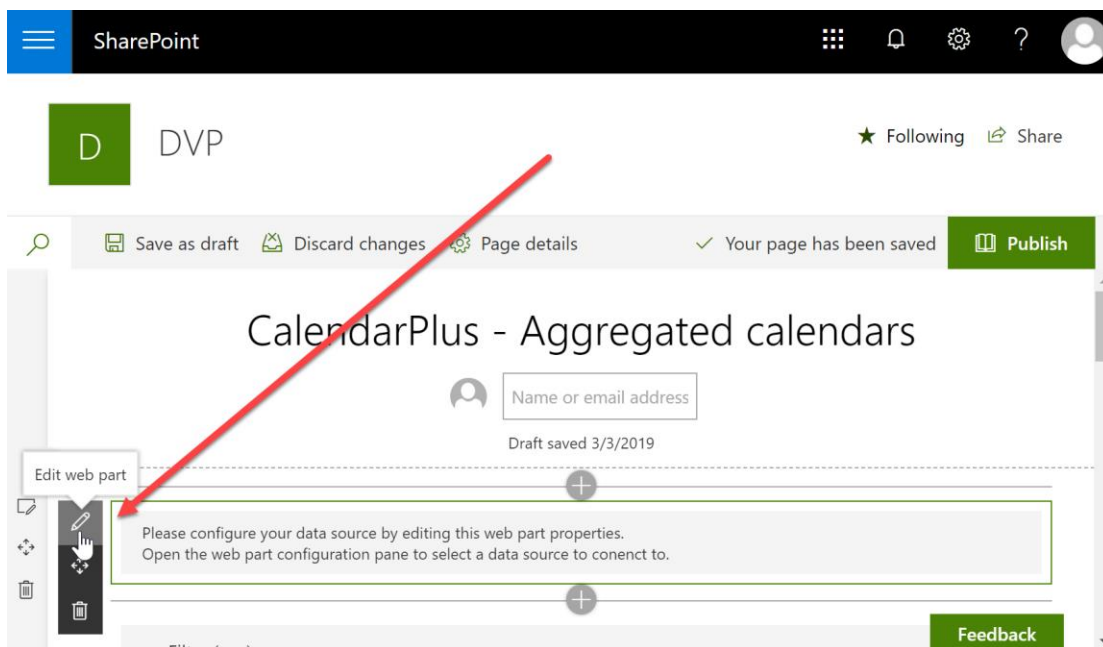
SharePoint

?

D

DVP

Following Share

Save as draft Discard changes Page details

Your page has been saved

Publish

CalendarPlus - Aggregated calendars

Name or email address

Draft saved 3/3/2019

Edit web part

Please configure your data source by editing this web part properties.
Open the web part configuration pane to select a data source to conenct to.

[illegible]

Feedback